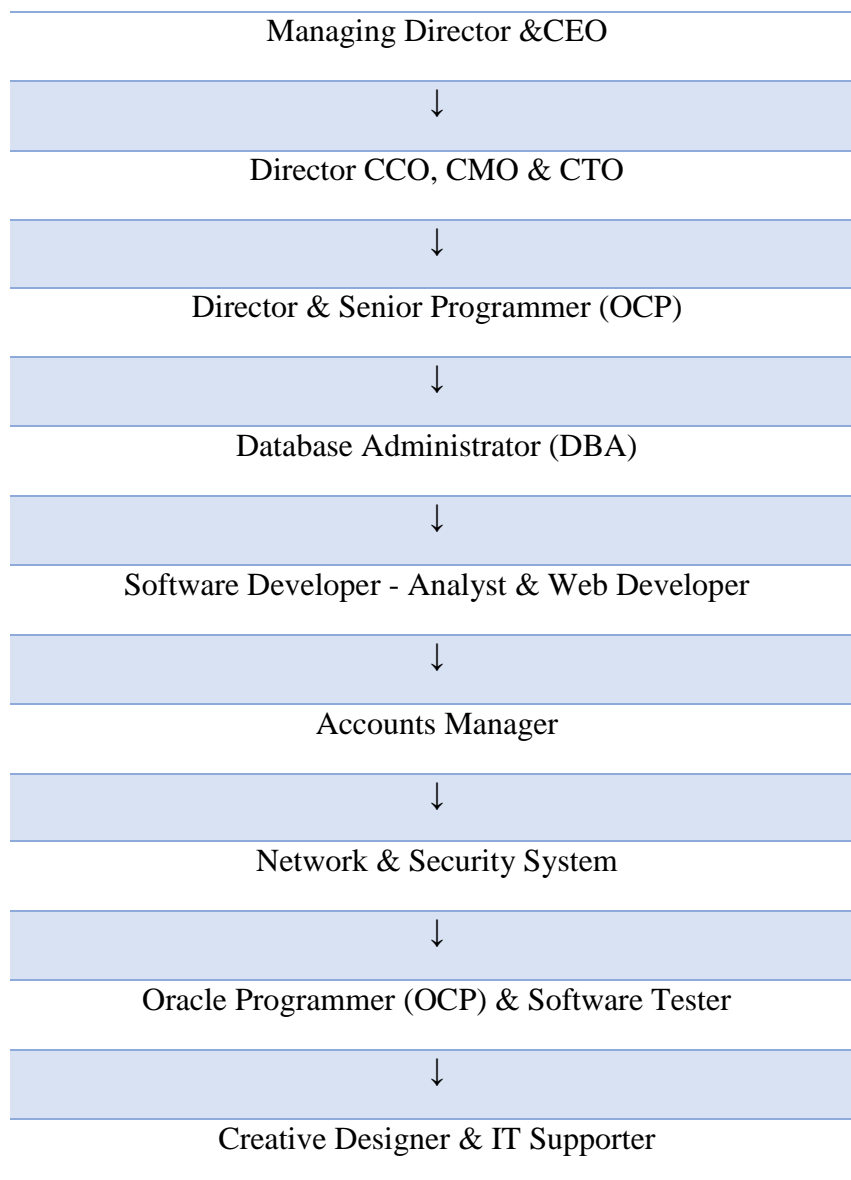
Managing Director &CEO

↓

Director CCO, CMO & CTO

↓

Director & Senior Programmer (OCP)

↓

Database Administrator (DBA)

↓

Software Developer - Analyst & Web Developer

↓

Accounts Manager

↓

Network & Security System

↓

Oracle Programmer (OCP) & Software Tester

↓

Creative Designer & IT Supporter